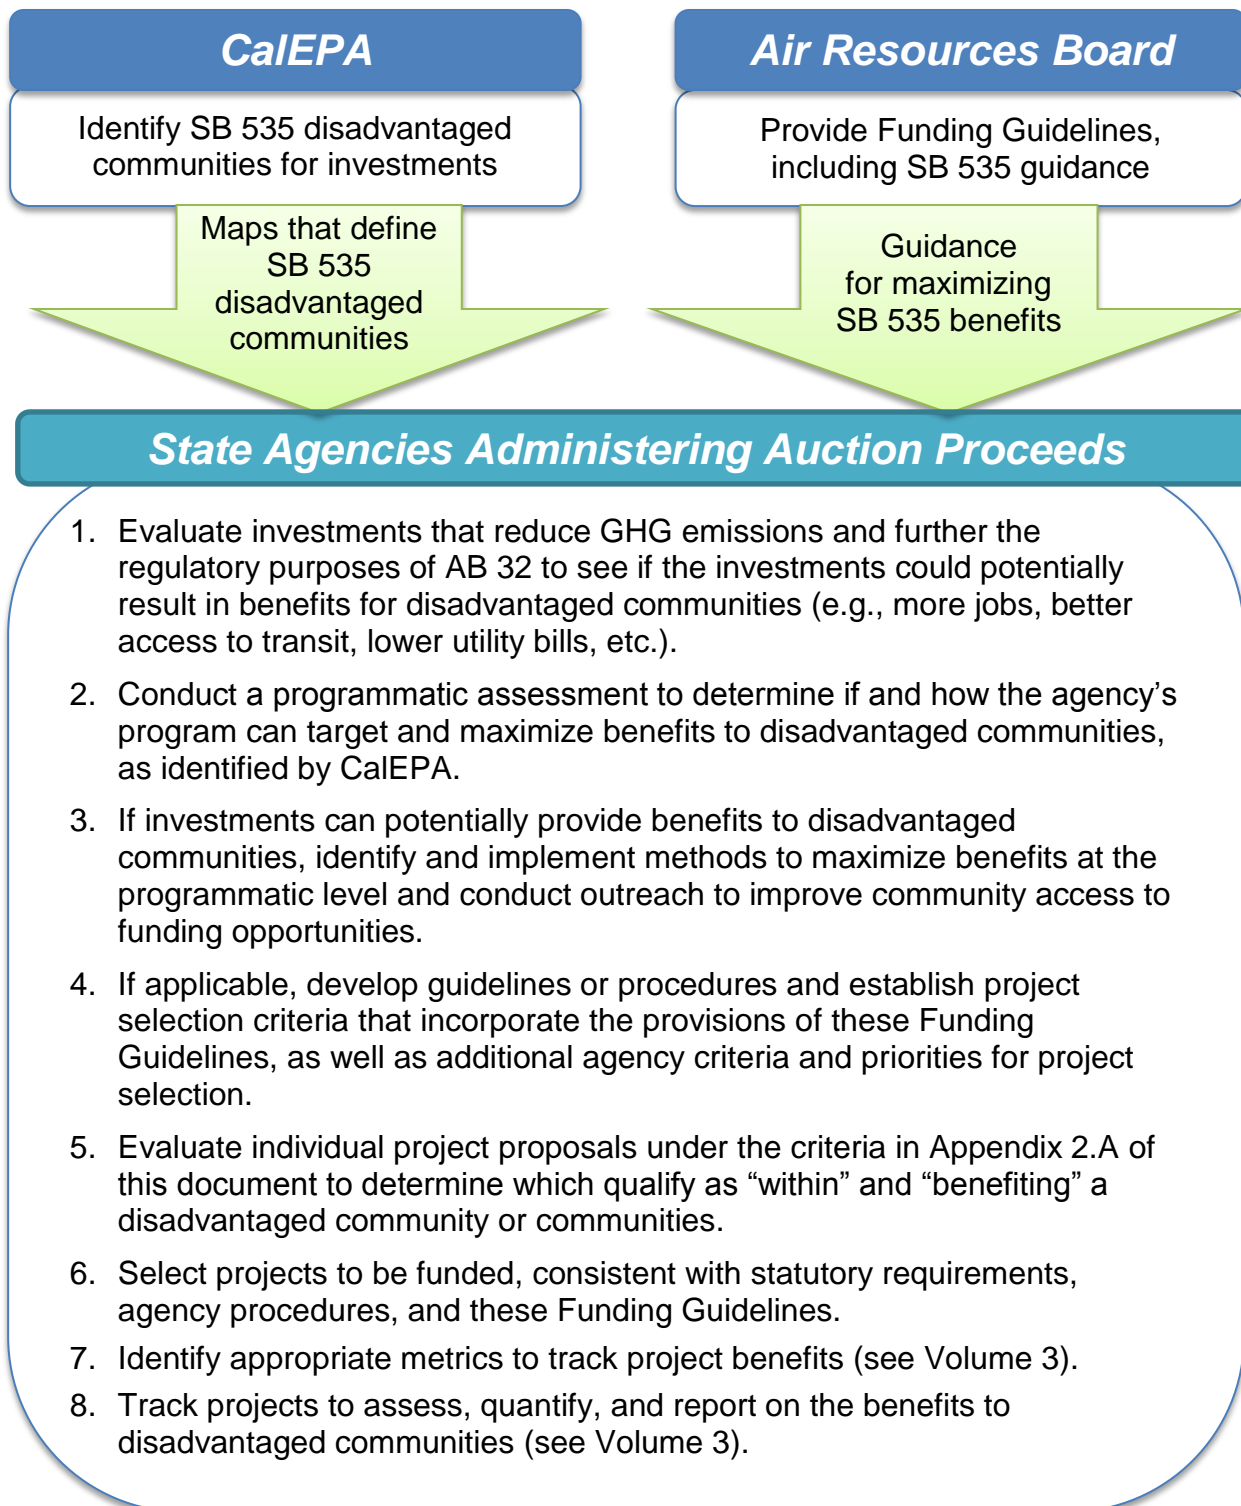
CalEPA

Identify SB 535 disadvantaged communities for investments

Maps that define SB 535 disadvantaged communities

Air Resources Board

Provide Funding Guidelines, including SB 535 guidance

Guidance for maximizing SB 535 benefits

State Agencies Administering Auction Proceeds

1. Evaluate investments that reduce GHG emissions and further the regulatory purposes of AB 32 to see if the investments could potentially result in benefits for disadvantaged communities (e.g., more jobs, better access to transit, lower utility bills, etc.).

2. Conduct a programmatic assessment to determine if and how the agency's program can target and maximize benefits to disadvantaged communities, as identified by CalEPA.

3. If investments can potentially provide benefits to disadvantaged communities, identify and implement methods to maximize benefits at the programmatic level and conduct outreach to improve community access to funding opportunities.

4. If applicable, develop guidelines or procedures and establish project selection criteria that incorporate the provisions of these Funding Guidelines, as well as additional agency criteria and priorities for project selection.

5. Evaluate individual project proposals under the criteria in Appendix 2.A of this document to determine which qualify as "within" and "benefiting" a disadvantaged community or communities.

6. Select projects to be funded, consistent with statutory requirements, agency procedures, and these Funding Guidelines.

7. Identify appropriate metrics to track project benefits (see Volume 3).

8. Track projects to assess, quantify, and report on the benefits to disadvantaged communities (see Volume 3).